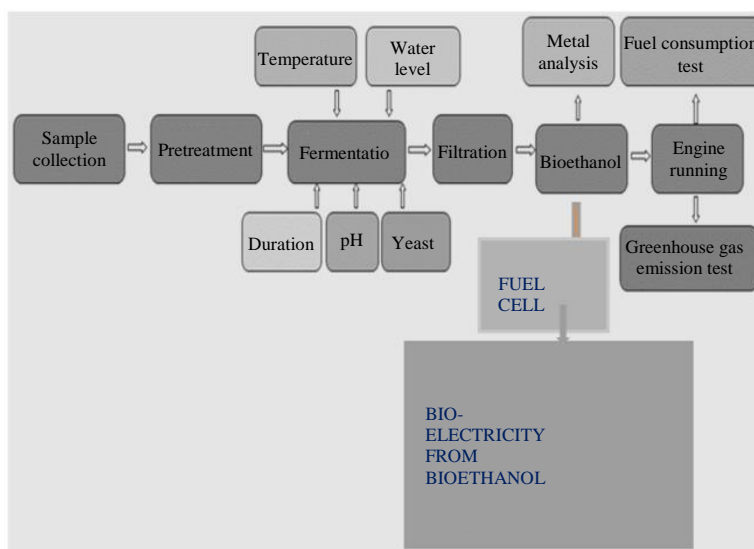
Temperature

Water level

Metal analysis

Fuel consumption test

Sample collection

Pretreatment

Fermentatio

Filtration

Bioethanol

Engine running

Duration

pH

Yeast

Greenhouse gas emission test

FUEL CELL

BIO-ELECTRICITY FROM BIOETHANOL